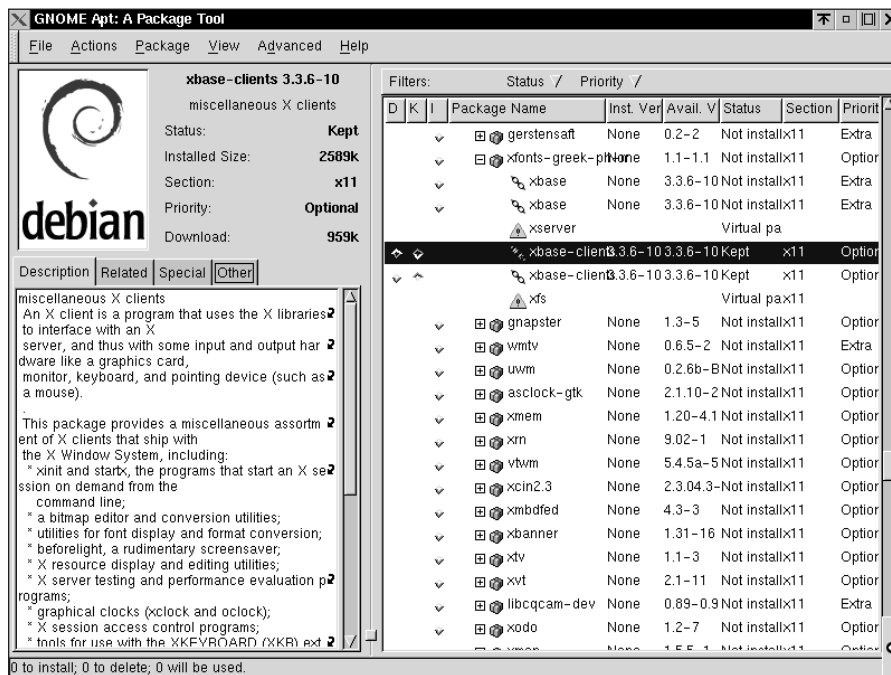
GNOME Apt: A Package Tool

File Actions Package View Advanced Help

xbase-clients 3.3.6-10
miscellaneous X clients

| | |
|---|---|
| Status: | Kept |
| Installed Size: | 2589k |
| Section: | x11 |
| Priority: | Optional |
| Download: | 959k |

debian

Description | Related | Special | Other

miscellaneous X clients
An X client is a program that uses the X libraries to interface with an X server, and thus with some input and output hardware like a graphics card, monitor, keyboard, and pointing device (such as a mouse).
.
This package provides a miscellaneous assortment of X clients that ship with the X Window System, including:
* xinit and startx, the programs that start an X session on demand from the command line;
* a bitmap editor and conversion utilities;
* utilities for font display and format conversion;
* beforelight, a rudimentary screensaver;
* X resource display and editing utilities;
* X server testing and performance evaluation programs;
* graphical clocks (xclock and oclock);
* X session access control programs;
* tools for use with the XKEYBOARD (XKB) ext

Filters: Status Priority

| D | K | I | Package Name | Inst. Ver | Avail. V | Status | Section | Priorit |
|---|---|---|---|---|---|---|---|---|
| | | | gerstensaft | None | 0.2-2 | Not install | x11 | Extra |
| | | | xfonts-greek-ph | None | 1.1-1.1 | Not install | x11 | Optior |
| | | | xbase | None | 3.3.6-10 | Not install | x11 | Extra |
| | | | xbase | None | 3.3.6-10 | Not install | x11 | Extra |
| | | | xserver | | | Virtual pa | | |
| | | | xbase-client | 3.3.6-10 | 3.3.6-10 | Kept | x11 | Optior |
| | | | xbase-client | 3.3.6-10 | 3.3.6-10 | Kept | x11 | Optior |
| | | | xfs | | | Virtual pa | x11 | |
| | | | gnapster | None | 1.3-5 | Not install | x11 | Optior |
| | | | wmtv | None | 0.6.5-2 | Not install | x11 | Extra |
| | | | uwm | None | 0.2.6b-B | Not install | x11 | Optior |
| | | | asclock-gtk | None | 2.1.10-2 | Not install | x11 | Optior |
| | | | xmem | None | 1.20-4.1 | Not install | x11 | Optior |
| | | | xrn | None | 9.02-1 | Not install | x11 | Optior |
| | | | vtwm | None | 5.4.5a-5 | Not install | x11 | Optior |
| | | | xcin2.3 | None | 2.3.04.3- | Not install | x11 | Optior |
| | | | xmbdfed | None | 4.3-3 | Not install | x11 | Optior |
| | | | xbanner | None | 1.31-16 | Not install | x11 | Optior |
| | | | xtv | None | 1.1-3 | Not install | x11 | Optior |
| | | | xvt | None | 2.1-11 | Not install | x11 | Optior |
| | | | libcqcam-dev | None | 0.89-0.9 | Not install | x11 | Extra |
| | | | xodo | None | 1.2-7 | Not install | x11 | Optior |

0 to install; 0 to delete; 0 will be used.